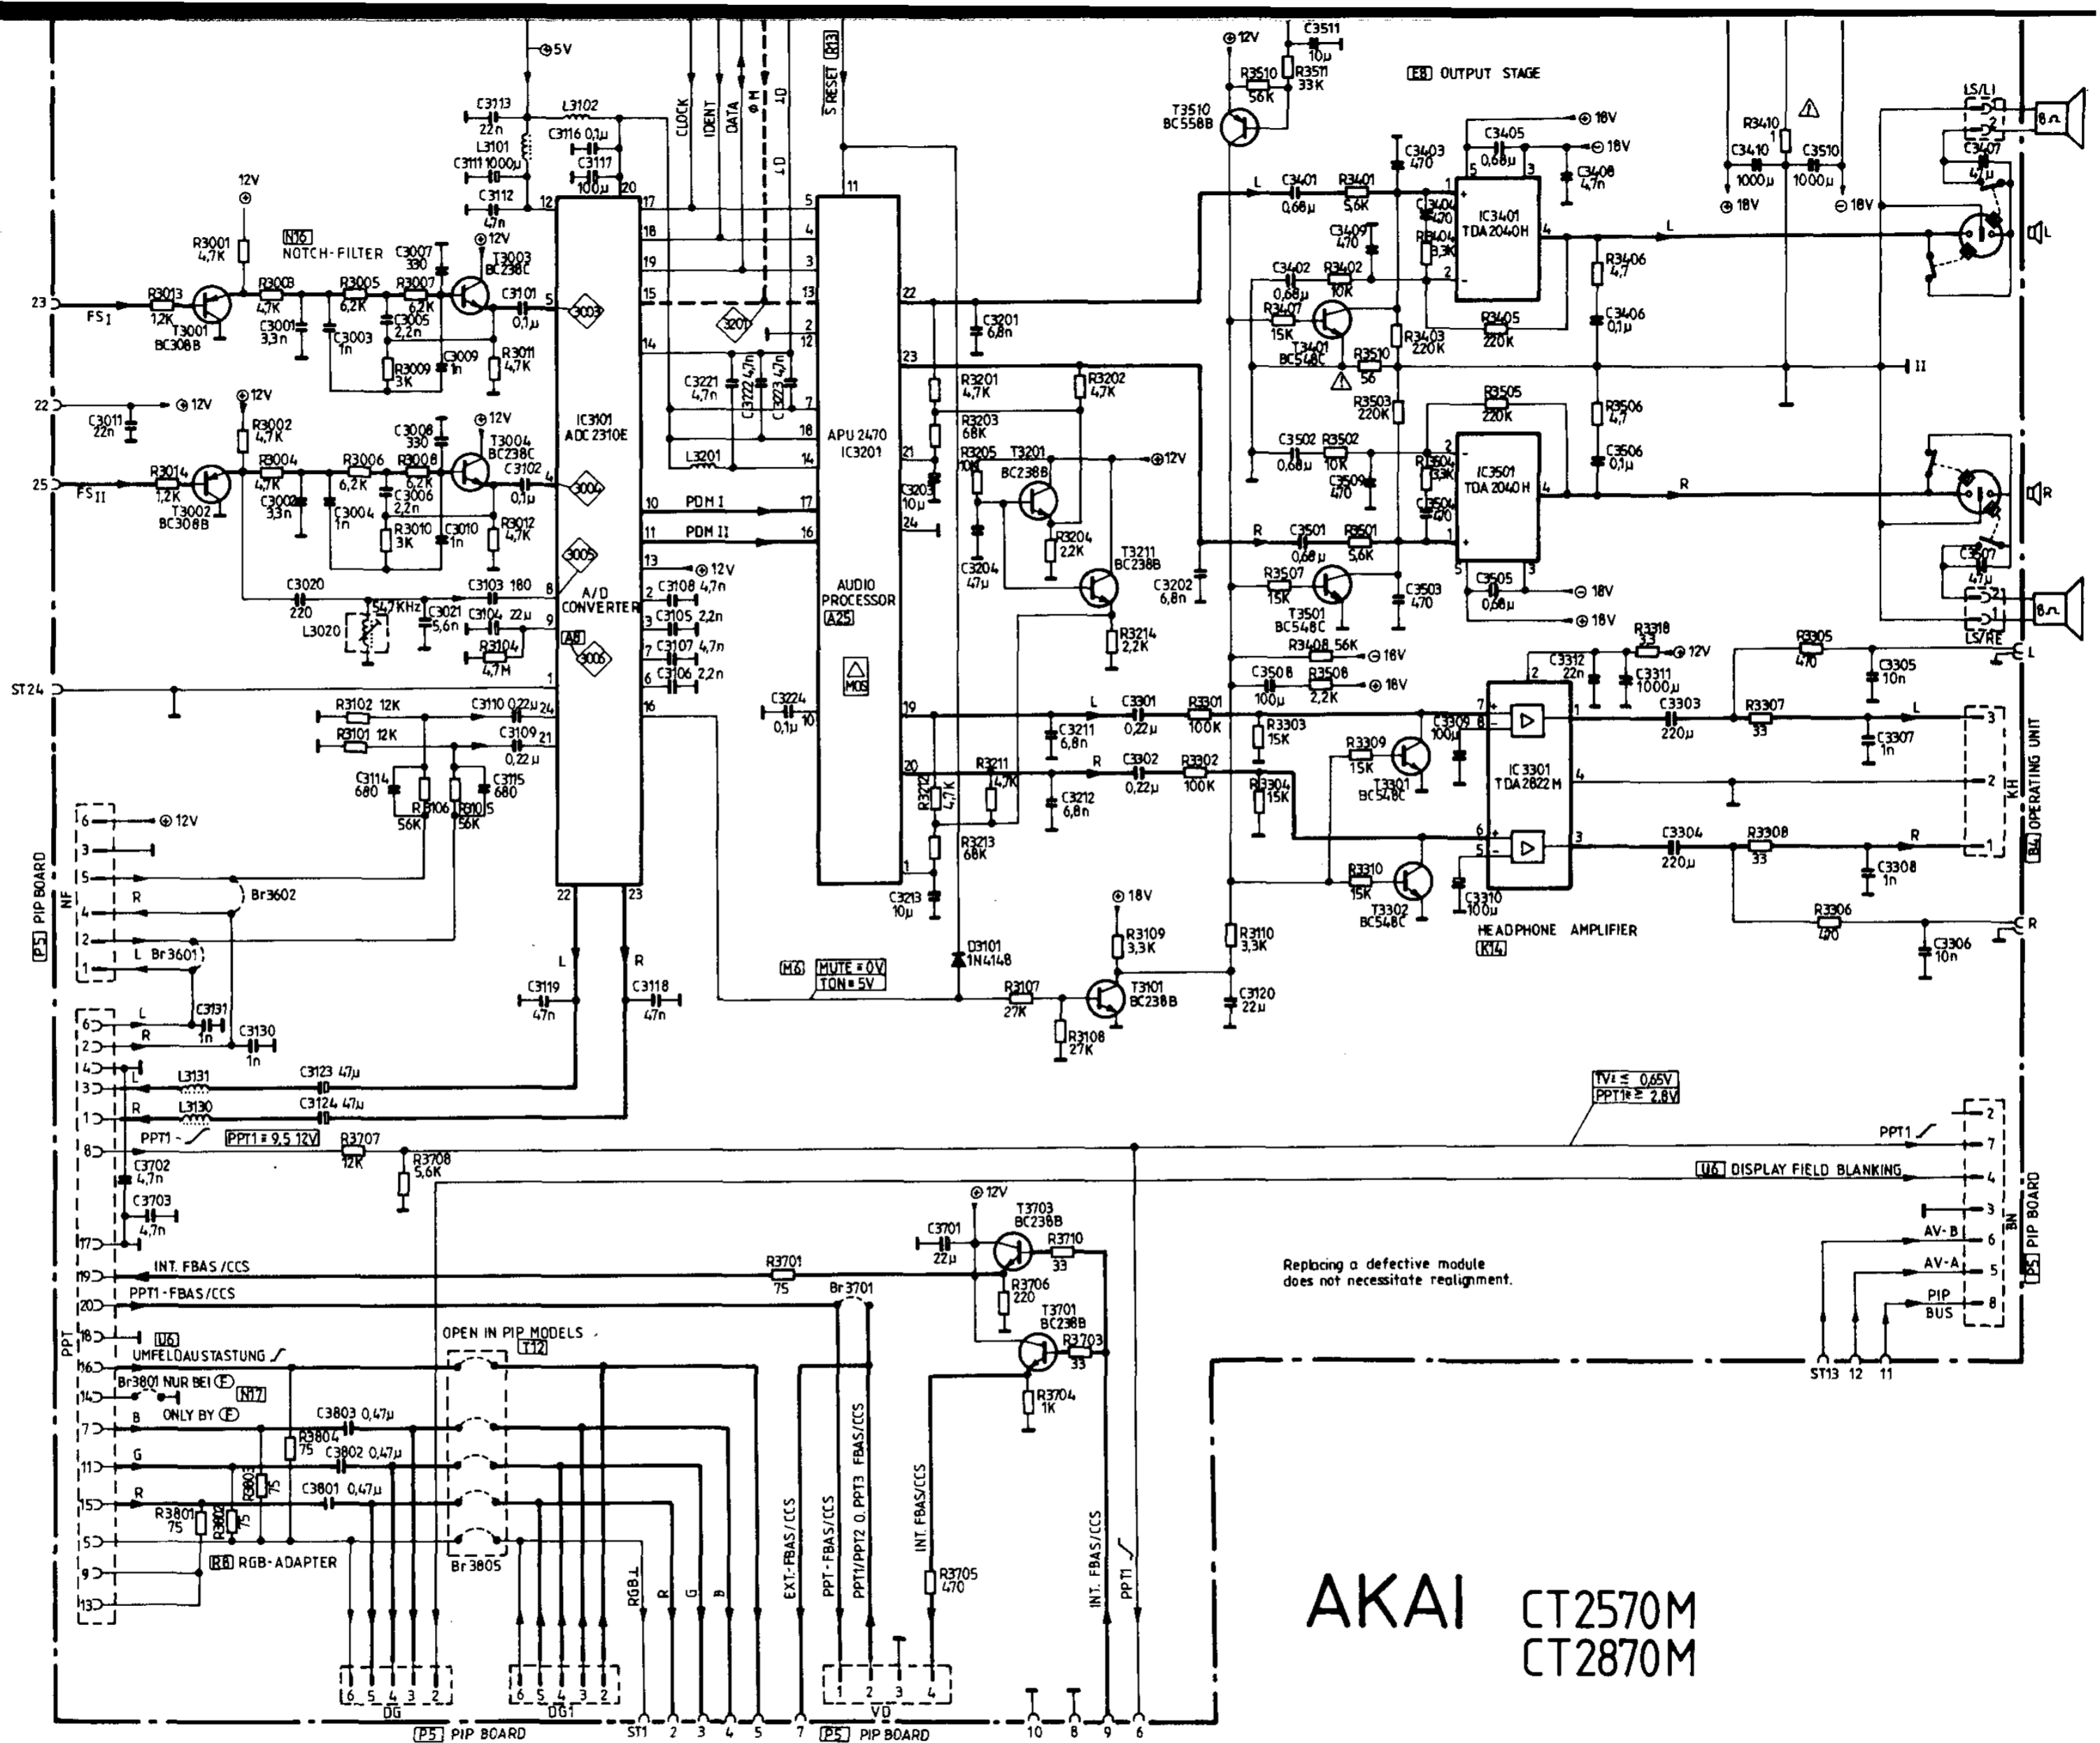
5V
CLOCK
IDENT
DATA
ΦM
ID
S RESET
R13
12V
C3511 10µ
R3510 56K
R3511 33K
T3510 BC558B
E8 OUTPUT STAGE
18V
18V
R3410 1
C3410 1000µ
C3510 1000µ
18V
18V
LS/LI
8Ω
C3113 22n
L3102
L3101
C3116 0,1µ
C3111 1000µ
C3117 100µ
C3112 47n
12V
R3001 4,7K
N16 NOTCH-FILTER
C3007 330
12V
T3003 BC238C
23
FS I
R3013 1,2K
T3001 BC308B
R3003 4,7K
C3001 3,3n
R3005 6,2K
C3003 1n
R3007 6,2K
C3005 2,2n
R3009 3K
C3009 1n
C3101 0,1µ
R3011 4,7K
3003
3201
C3221 4,7n
C3222 4,7n
C3223 4,7n
L3201
22
C3011 22n
12V
12V
R3002 4,7K
C3008 330
12V
T3004 BC238C
25
FS II
R3014 1,2K
T3002 BC308B
R3004 4,7K
C3002 3,3n
R3006 6,2K
C3004 1n
R3008 6,2K
C3006 2,2n
R3010 3K
C3010 1n
C3102 0,1µ
R3012 4,7K
3004
3005
3006
IC3101 ADC 2310E
A/D CONVERTER
A8
C3020 220
5,7KHz
L3020
C3021 5,6n
C3103 180
C3104 22µ
R3104 4,7M
C3108 4,7n
C3105 2,2n
C3107 4,7n
C3106 2,2n
12V
PDM I
PDM II
APU 2470 IC3201
AUDIO PROCESSOR
A25
MOS
C3224 0,1µ
ST24
R3102 12K
R3101 12K
C3110 0,22µ
C3109 0,22µ
C3114 680
R3106 56K
R3105 56K
C3115 680
C3201 6,8n
R3201 4,7K
R3202 4,7K
R3203 68K
T3201 BC238B
12V
R3205 10K
C3203 10µ
C3204 47µ
R3204 2,2K
T3211 BC238B
R3214 2,2K
C3202 6,8n
C3401 0,68µ
R3401 5,6K
C3403 470
C3404 470
R3404 3,3K
C3405 0,68µ
C3408 4,7n
IC3401 TDA 2040H
C3409 470
C3402 0,68µ
R3402 10K
R3407 15K
T3401 BC548C
R3510 56
R3403 220K
R3405 220K
R3406 4,7
C3406 0,1µ
R3503 220K
R3505 220K
R3506 4,7
C3506 0,1µ
C3502 0,68µ
R3502 10K
R3504 3,3K
C3509 470
C3504 470
IC3501 TDA 2040H
C3501 0,68µ
R3501 5,6K
R3507 15K
T3501 BC548C
C3503 470
C3505 0,68µ
18V
18V
C3407 47µ
C3507 47µ
LS/RE
L
R
II
R3408 56K
18V
C3508 100µ
R3508 2,2K
18V
C3312 22n
R3318 3,3
12V
C3311 1000µ
R3305 470
C3305 10n
C3301 0,22µ
R3301 100K
R3303 15K
C3211 6,8n
C3309 100µ
R3309 15K
T3301 BC548C
IC 3301 TDA 2822 M
C3303 220µ
R3307 33
C3307 1n
R3212 4,7K
R3211 4,7K
C3212 6,8n
C3302 0,22µ
R3302 100K
R3304 15K
C3304 220µ
R3308 33
C3308 1n
R3213 68K
C3213 10µ
R3310 15K
T3302 BC548C
C3310 100µ
HEADPHONE AMPLIFIER
K14
R3306 470
C3306 10n
KH
B4 OPERATING UNIT
P5 PIP BOARD
NF
12V
Br3602
Br3601
C3131 1n
C3130 1n
C3119 47n
C3118 47n
M6 MUTE = 0V
TON = 5V
D3101 1N4148
18V
R3109 3,3K
R3110 3,3K
R3107 27K
T3101 BC238B
R3108 27K
C3120 22µ
L3131
L3130
C3123 47µ
C3124 47µ
PPT1
PPT1 = 9,5 12V
R3707 12K
R3708 5,6K
TV: ≤ 0,65V
PPT1: ≥ 2,8V
PPT1
U6 DISPLAY FIELD BLANKING
C3702 4,7n
C3703 4,7n
12V
C3701 22µ
T3703 BC238B
R3710 33
R3706 220
T3701 BC238B
R3703 33
R3704 1K
INT. FBAS/CCS
R3701 75
Br3701
PPT1-FBAS/CCS
U6
OPEN IN PIP MODELS
T12
UMFELDAUSTASTUNG
Br3801 NUR BEI F
N17
ONLY BY F
B
G
R
C3803 0,47µ
R3804 75
C3802 0,47µ
R3803 75
C3801 0,47µ
R3801 75
R3802 75
R6 RGB-ADAPTER
Br 3805
PPT
RGB⊥
EXT.-FBAS/CCS
PPT-FBAS/CCS
PPT1/PPT2 O. PPT3 FBAS/CCS
INT. FBAS/CCS
R3705 470
INT. FBAS/CCS
PPT1
Replacing a defective module does not necessitate realignment.
AV-B
AV-A
PIP BUS
BN
P5 PIP BOARD
ST13 12 11
AKAI CT2570M CT2870M
DG
DG1
VD
P5 PIP BOARD
ST1 2 3 4 5 7
P5 PIP BOARD
10 8 9 6